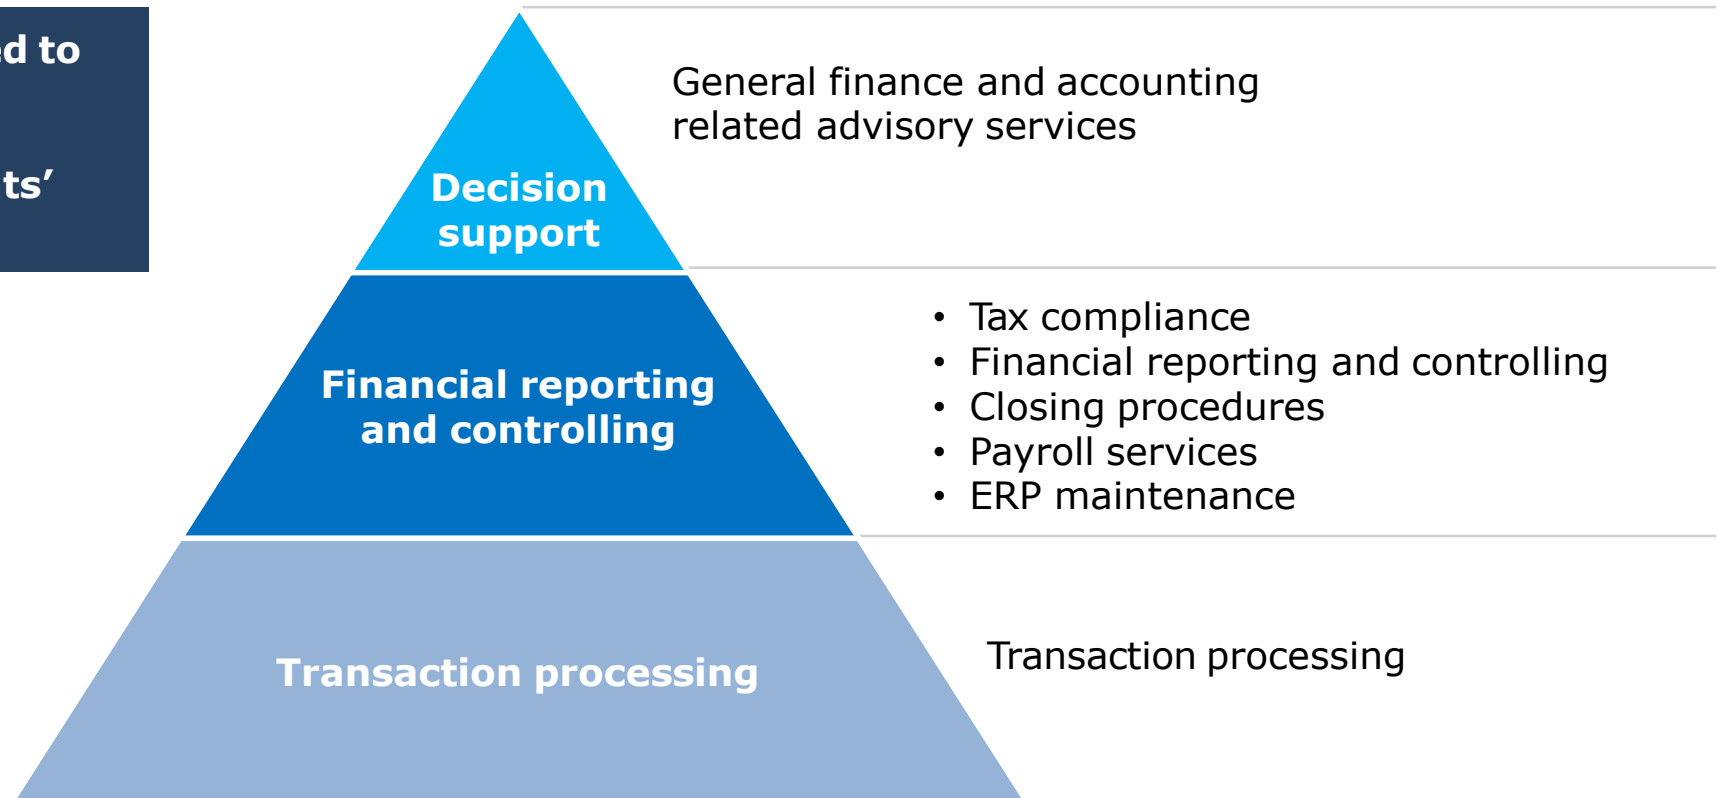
d to

ts’

Decision support

General finance and accounting related advisory services

Financial reporting and controlling

• Tax compliance
• Financial reporting and controlling
• Closing procedures
• Payroll services
• ERP maintenance

Transaction processing

Transaction processing